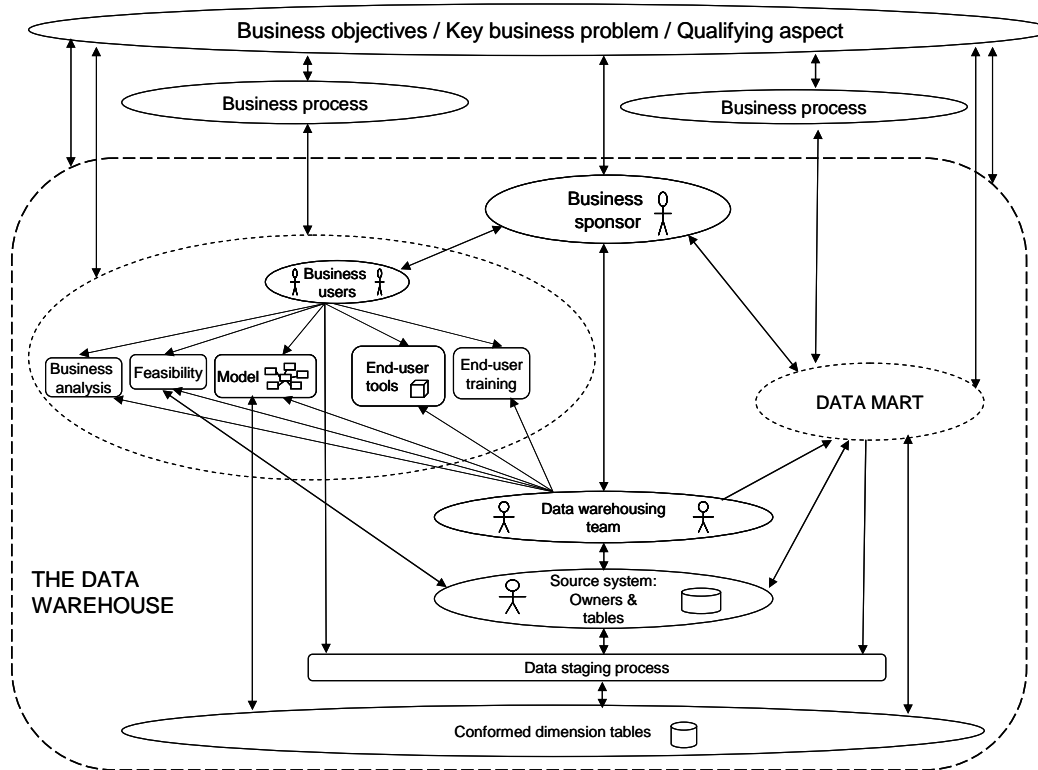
Business objectives / Key business problem / Qualifying aspect

Business process

Business process

Business sponsor

Business users

Business analysis

Feasibility

Model

End-user tools

End-user training

DATA MART

Data warehousing team

THE DATA WAREHOUSE

Source system: Owners & tables

Data staging process

Conformed dimension tables